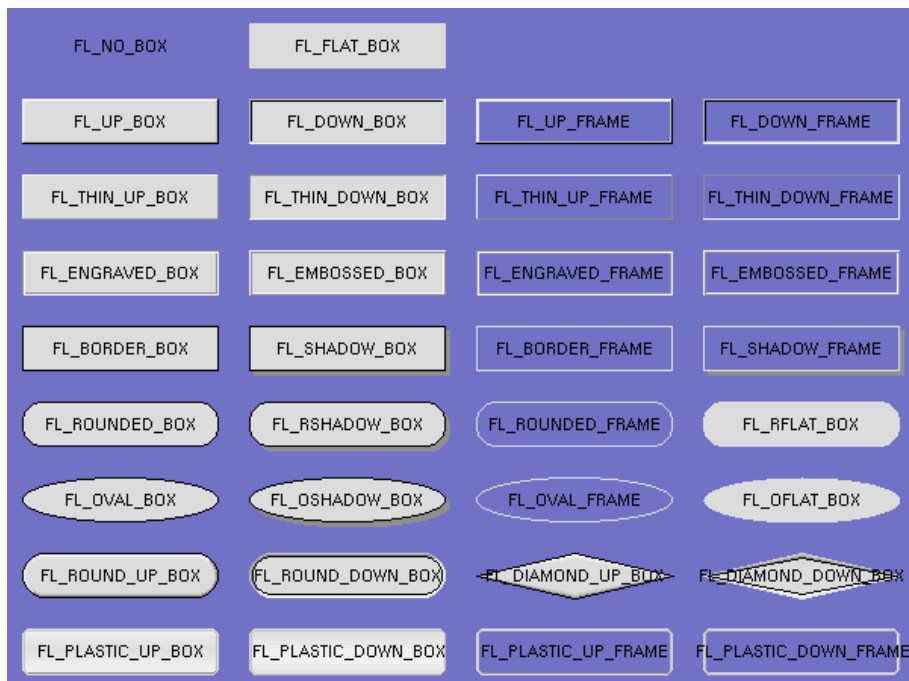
FL_NO_BOX FL_FLAT_BOX

FL_UP_BOX FL_DOWN_BOX FL_UP_FRAME FL_DOWN_FRAME

FL_THIN_UP_BOX FL_THIN_DOWN_BOX FL_THIN_UP_FRAME FL_THIN_DOWN_FRAME

FL_ENGRAVED_BOX FL_EMBOSSED_BOX FL_ENGRAVED_FRAME FL_EMBOSSED_FRAME

FL_BORDER_BOX FL_SHADOW_BOX FL_BORDER_FRAME FL_SHADOW_FRAME

FL_ROUNDED_BOX FL_RSHADOW_BOX FL_ROUNDED_FRAME FL_RFLAT_BOX

FL_OVAL_BOX FL_OSHADOW_BOX FL_OVAL_FRAME FL_OFLAT_BOX

FL_ROUND_UP_BOX FL_ROUND_DOWN_BOX FL_DIAMOND_UP_BOX FL_DIAMOND_DOWN_BOX

FL_PLASTIC_UP_BOX FL_PLASTIC_DOWN_BOX FL_PLASTIC_UP_FRAME FL_PLASTIC_DOWN_FRAME